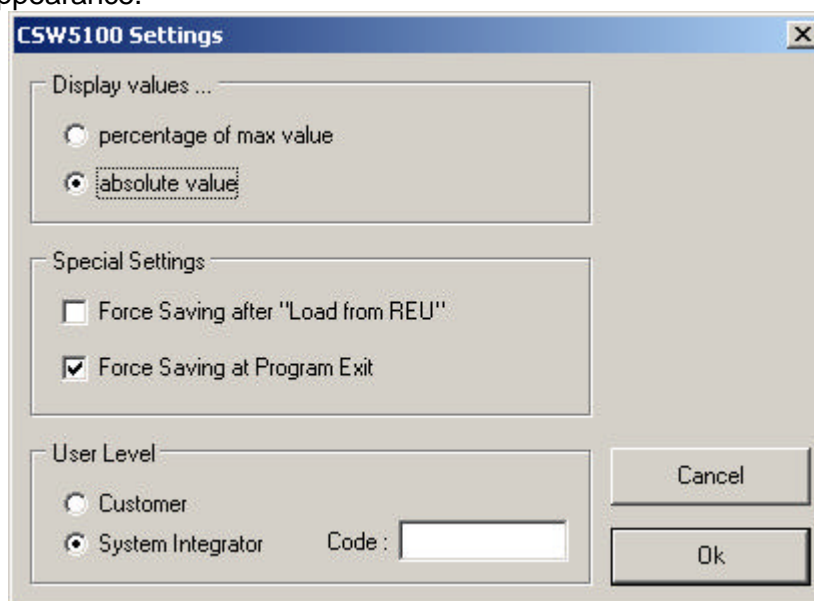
ppearance.

CSW5100 Settings

×

Display values ...

percentage of max value

absolute value

Special Settings

Force Saving after "Load from REU"

Force Saving at Program Exit

User Level

Customer

System Integrator

Code :

Cancel

Ok